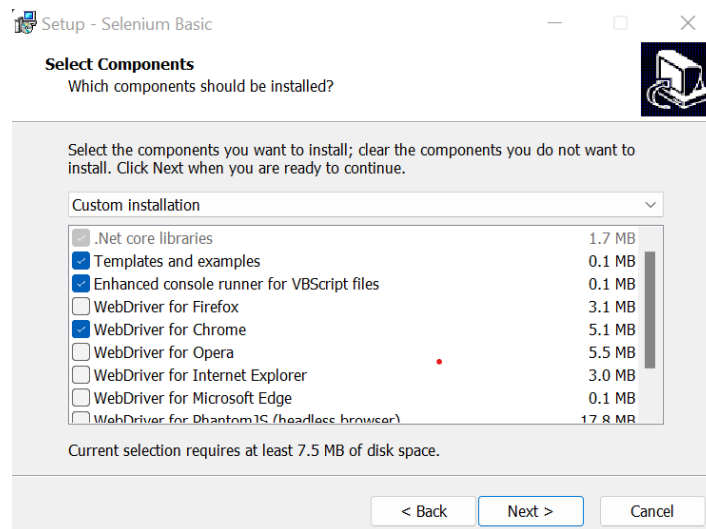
Setup - Selenium Basic

Select Components
Which components should be installed?

Select the components you want to install; clear the components you do not want to install. Click Next when you are ready to continue.

Custom installation

| | | |
|---|---|---|
| ☑ | .Net core libraries | 1.7 MB |
| ☑ | Templates and examples | 0.1 MB |
| ☑ | Enhanced console runner for VBScript files | 0.1 MB |
| ☐ | WebDriver for Firefox | 3.1 MB |
| ☑ | WebDriver for Chrome | 5.1 MB |
| ☐ | WebDriver for Opera | 5.5 MB |
| ☐ | WebDriver for Internet Explorer | 3.0 MB |
| ☐ | WebDriver for Microsoft Edge | 0.1 MB |
| ☐ | WebDriver for PhantomJS (headless browser) | 17.8 MB |

Current selection requires at least 7.5 MB of disk space.

< Back   Next >   Cancel